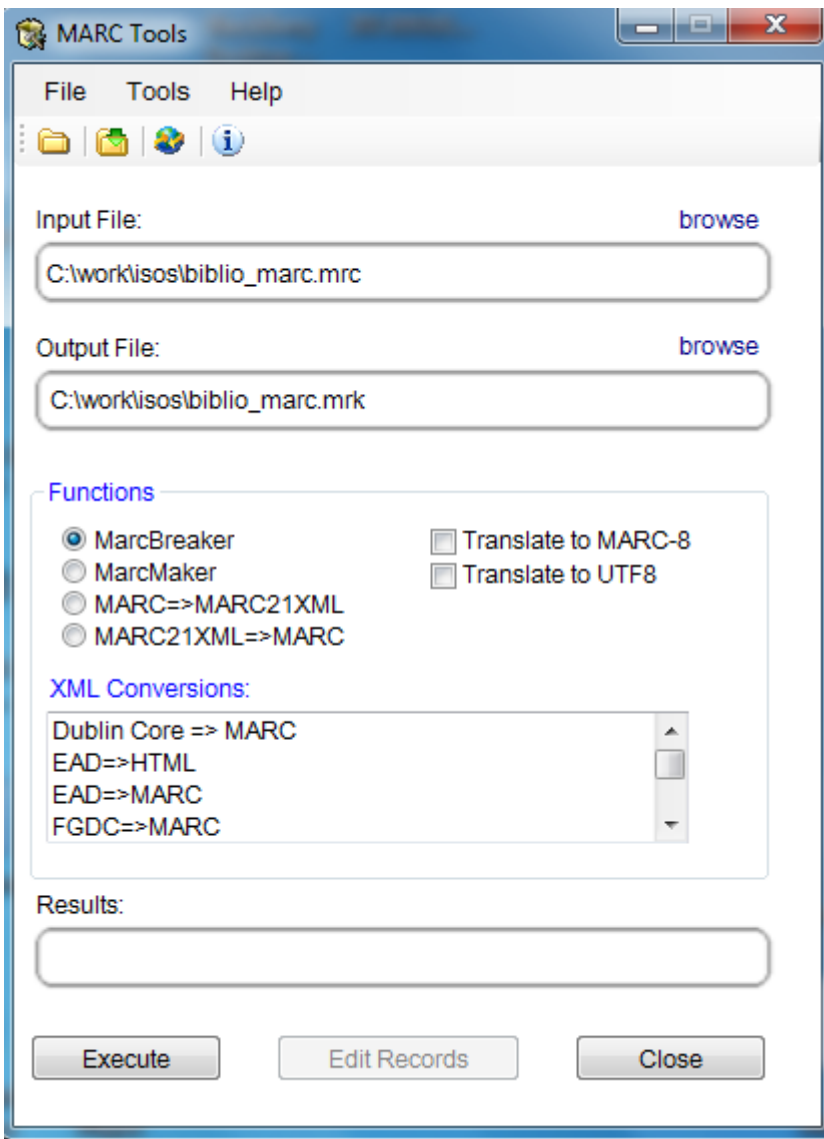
MARC Tools

File Tools Help

Input File: browse

C:\work\isos\biblio_marc.mrc

Output File: browse

C:\work\isos\biblio_marc.mrk

Functions

MarcBreaker
MarcMaker
MARC=>MARC21XML
MARC21XML=>MARC

Translate to MARC-8
Translate to UTF8

XML Conversions:

Dublin Core => MARC
EAD=>HTML
EAD=>MARC
FGDC=>MARC

Results:

Execute Edit Records Close